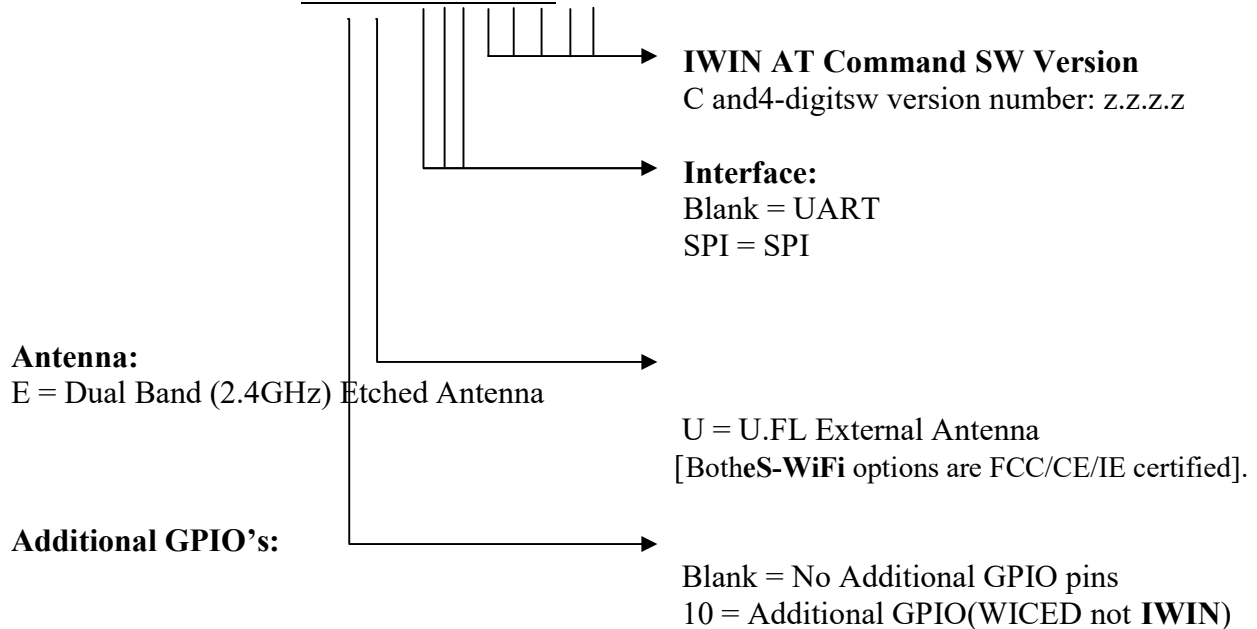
**IWIN AT Command SW Version**
C and4-digitsw version number: z.z.z.z

**Interface:**
Blank = UART
SPI = SPI

**Antenna:**
E = Dual Band (2.4GHz) Etched Antenna

U = U.FL External Antenna
[Both**eS-WiFi** options are FCC/CE/IE certified].

**Additional GPIO's:**

Blank = No Additional GPIO pins
10 = Additional GPIO(WICED not **IWIN**)